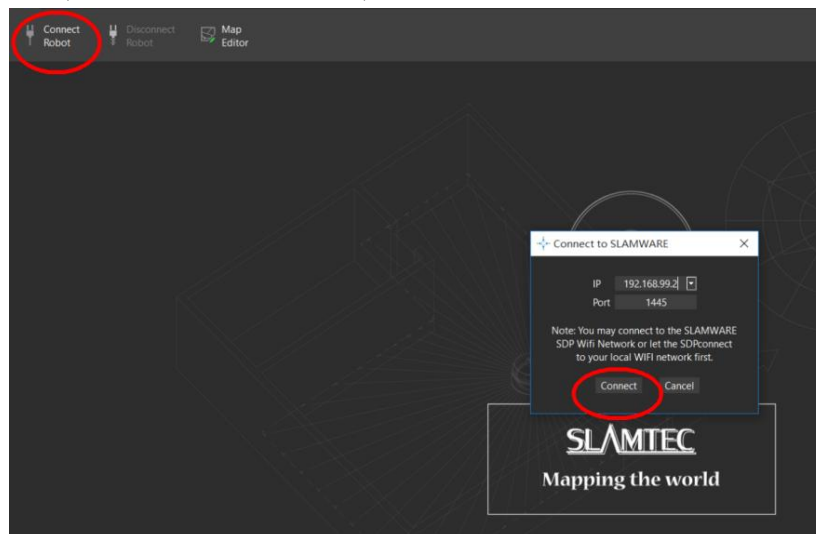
Connect Robot
Disconnect Robot
Map Editor

Connect to SLAMWARE
×
IP 192.168.99.2
Port 1445
Note: You may connect to the SLAMWARE SDP Wifi Network or let the SDPconnect to your local WIFI network first.
Connect
Cancel

SLAMTEC
Mapping the world